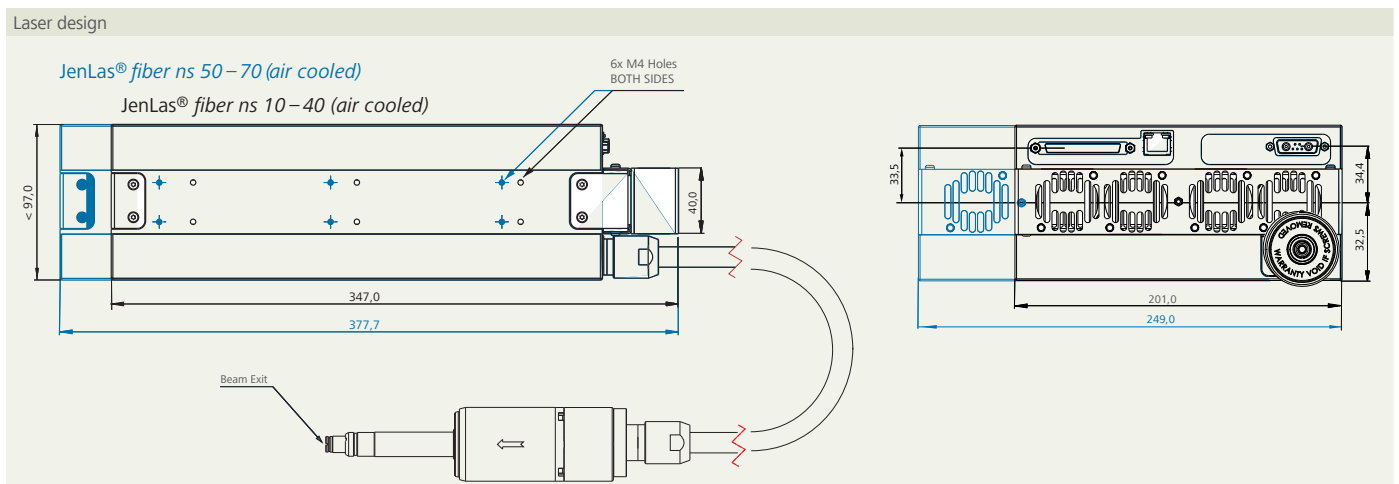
Laser design

JenLas® fiber ns 50 – 70 (air cooled)

JenLas® fiber ns 10 – 40 (air cooled)

6x M4 Holes
BOTH SIDES

< 97,0

40,0

347,0

377,7

Beam Exit

33,5

34,4

32,5

WARRANTY VOID IF SEAL IS REMOVED

201,0

249,0